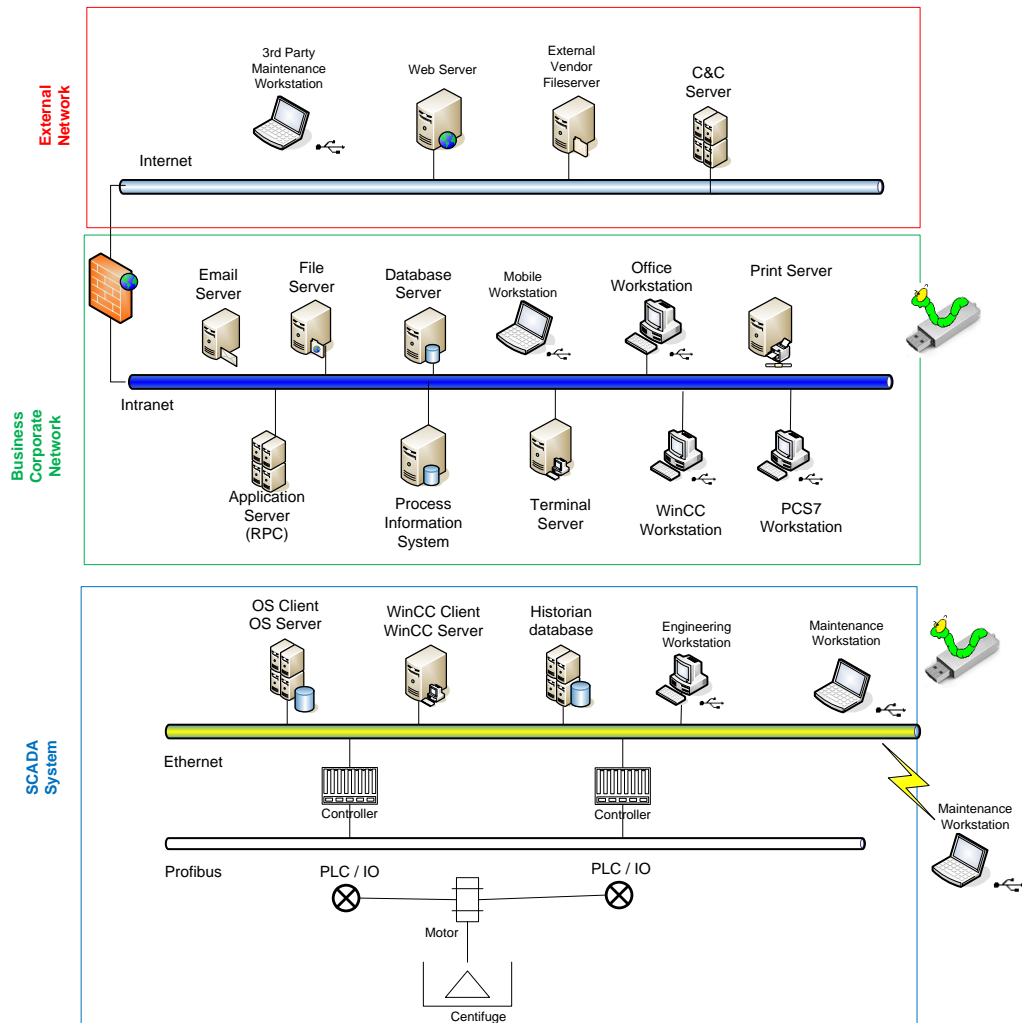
External Network

3rd Party Maintenance Workstation

Web Server

External Vendor Fileserver

C&C Server

Internet

Business Corporate Network

Email Server

File Server

Database Server

Mobile Workstation

Office Workstation

Print Server

Intranet

Application Server (RPC)

Process Information System

Terminal Server

WinCC Workstation

PCS7 Workstation

SCADA System

OS Client OS Server

WinCC Client WinCC Server

Historian database

Engineering Workstation

Maintenance Workstation

Ethernet

Controller

Controller

Maintenance Workstation

Profibus

PLC / IO

PLC / IO

Motor

Centifuge